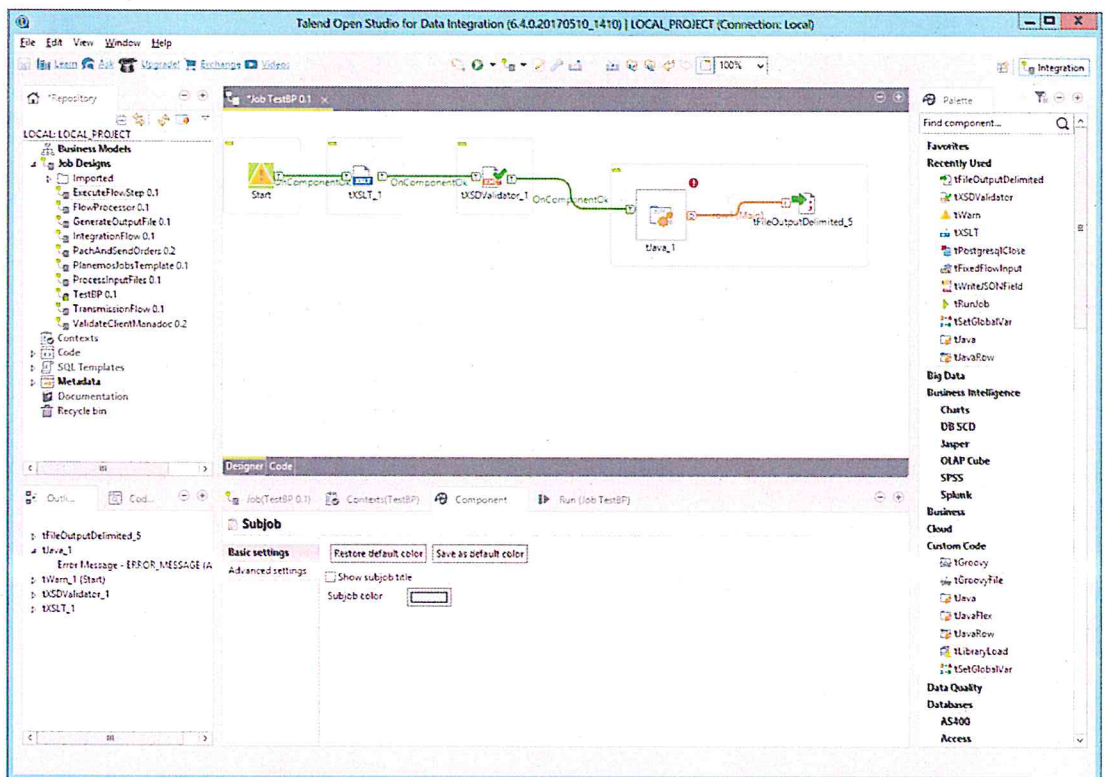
Talend Open Studio for Data Integration (6.4.0.20170510_1410) | LOCAL_PROJECT (Connection: Local)

File Edit View Window Help

Learn Ask Upgrade! Exchange Videos

100%

Integration

*Repository

LOCAL: LOCAL_PROJECT
Business Models
Job Designs
Imported
ExecuteFlowStep 0.1
FlowProcessor 0.1
GenerateOutputFile 0.1
IntegrationFlow 0.1
PachAndSendOrders 0.2
PlanemosJobsTemplate 0.1
ProcessInputFiles 0.1
TestBP 0.1
TransmissionFlow 0.1
ValidateClientManadoc 0.2
Contexts
Code
SQL Templates
Metadata
Documentation
Recycle bin

*Job TestBP 0.1

OnComponentOk
Start
tXSLT_1
OnComponentOk
tXSDValidator_1
OnComponentOk
tJava_1
Main
tFileOutputDelimited_5

Designer Code

Palette
Find component...
Favorites
Recently Used
tFileOutputDelimited
tXSDValidator
tWarn
tXSLT
tPostgresqlClose
tFixedFlowInput
tWriteJSONField
tRunJob
tSetGlobalVar
tJava
tJavaRow
Big Data
Business Intelligence
Charts
DB SCD
Jasper
OLAP Cube
SPSS
Splunk
Business
Cloud
Custom Code
tGroovy
tGroovyFile
tJava
tJavaFlex
tJavaRow
tLibraryLoad
tSetGlobalVar
Data Quality
Databases
AS400
Access

Outli... Cod...

tFileOutputDelimited_5
tJava_1
Error Message - ERROR_MESSAGE (A
tWarn_1 (Start)
tXSDValidator_1
tXSLT_1

Job(TestBP 0.1) Contexts(TestBP) Component Run (Job TestBP)

Subjob

Basic settings
Advanced settings

Restore default color Save as default color
Show subjob title
Subjob color